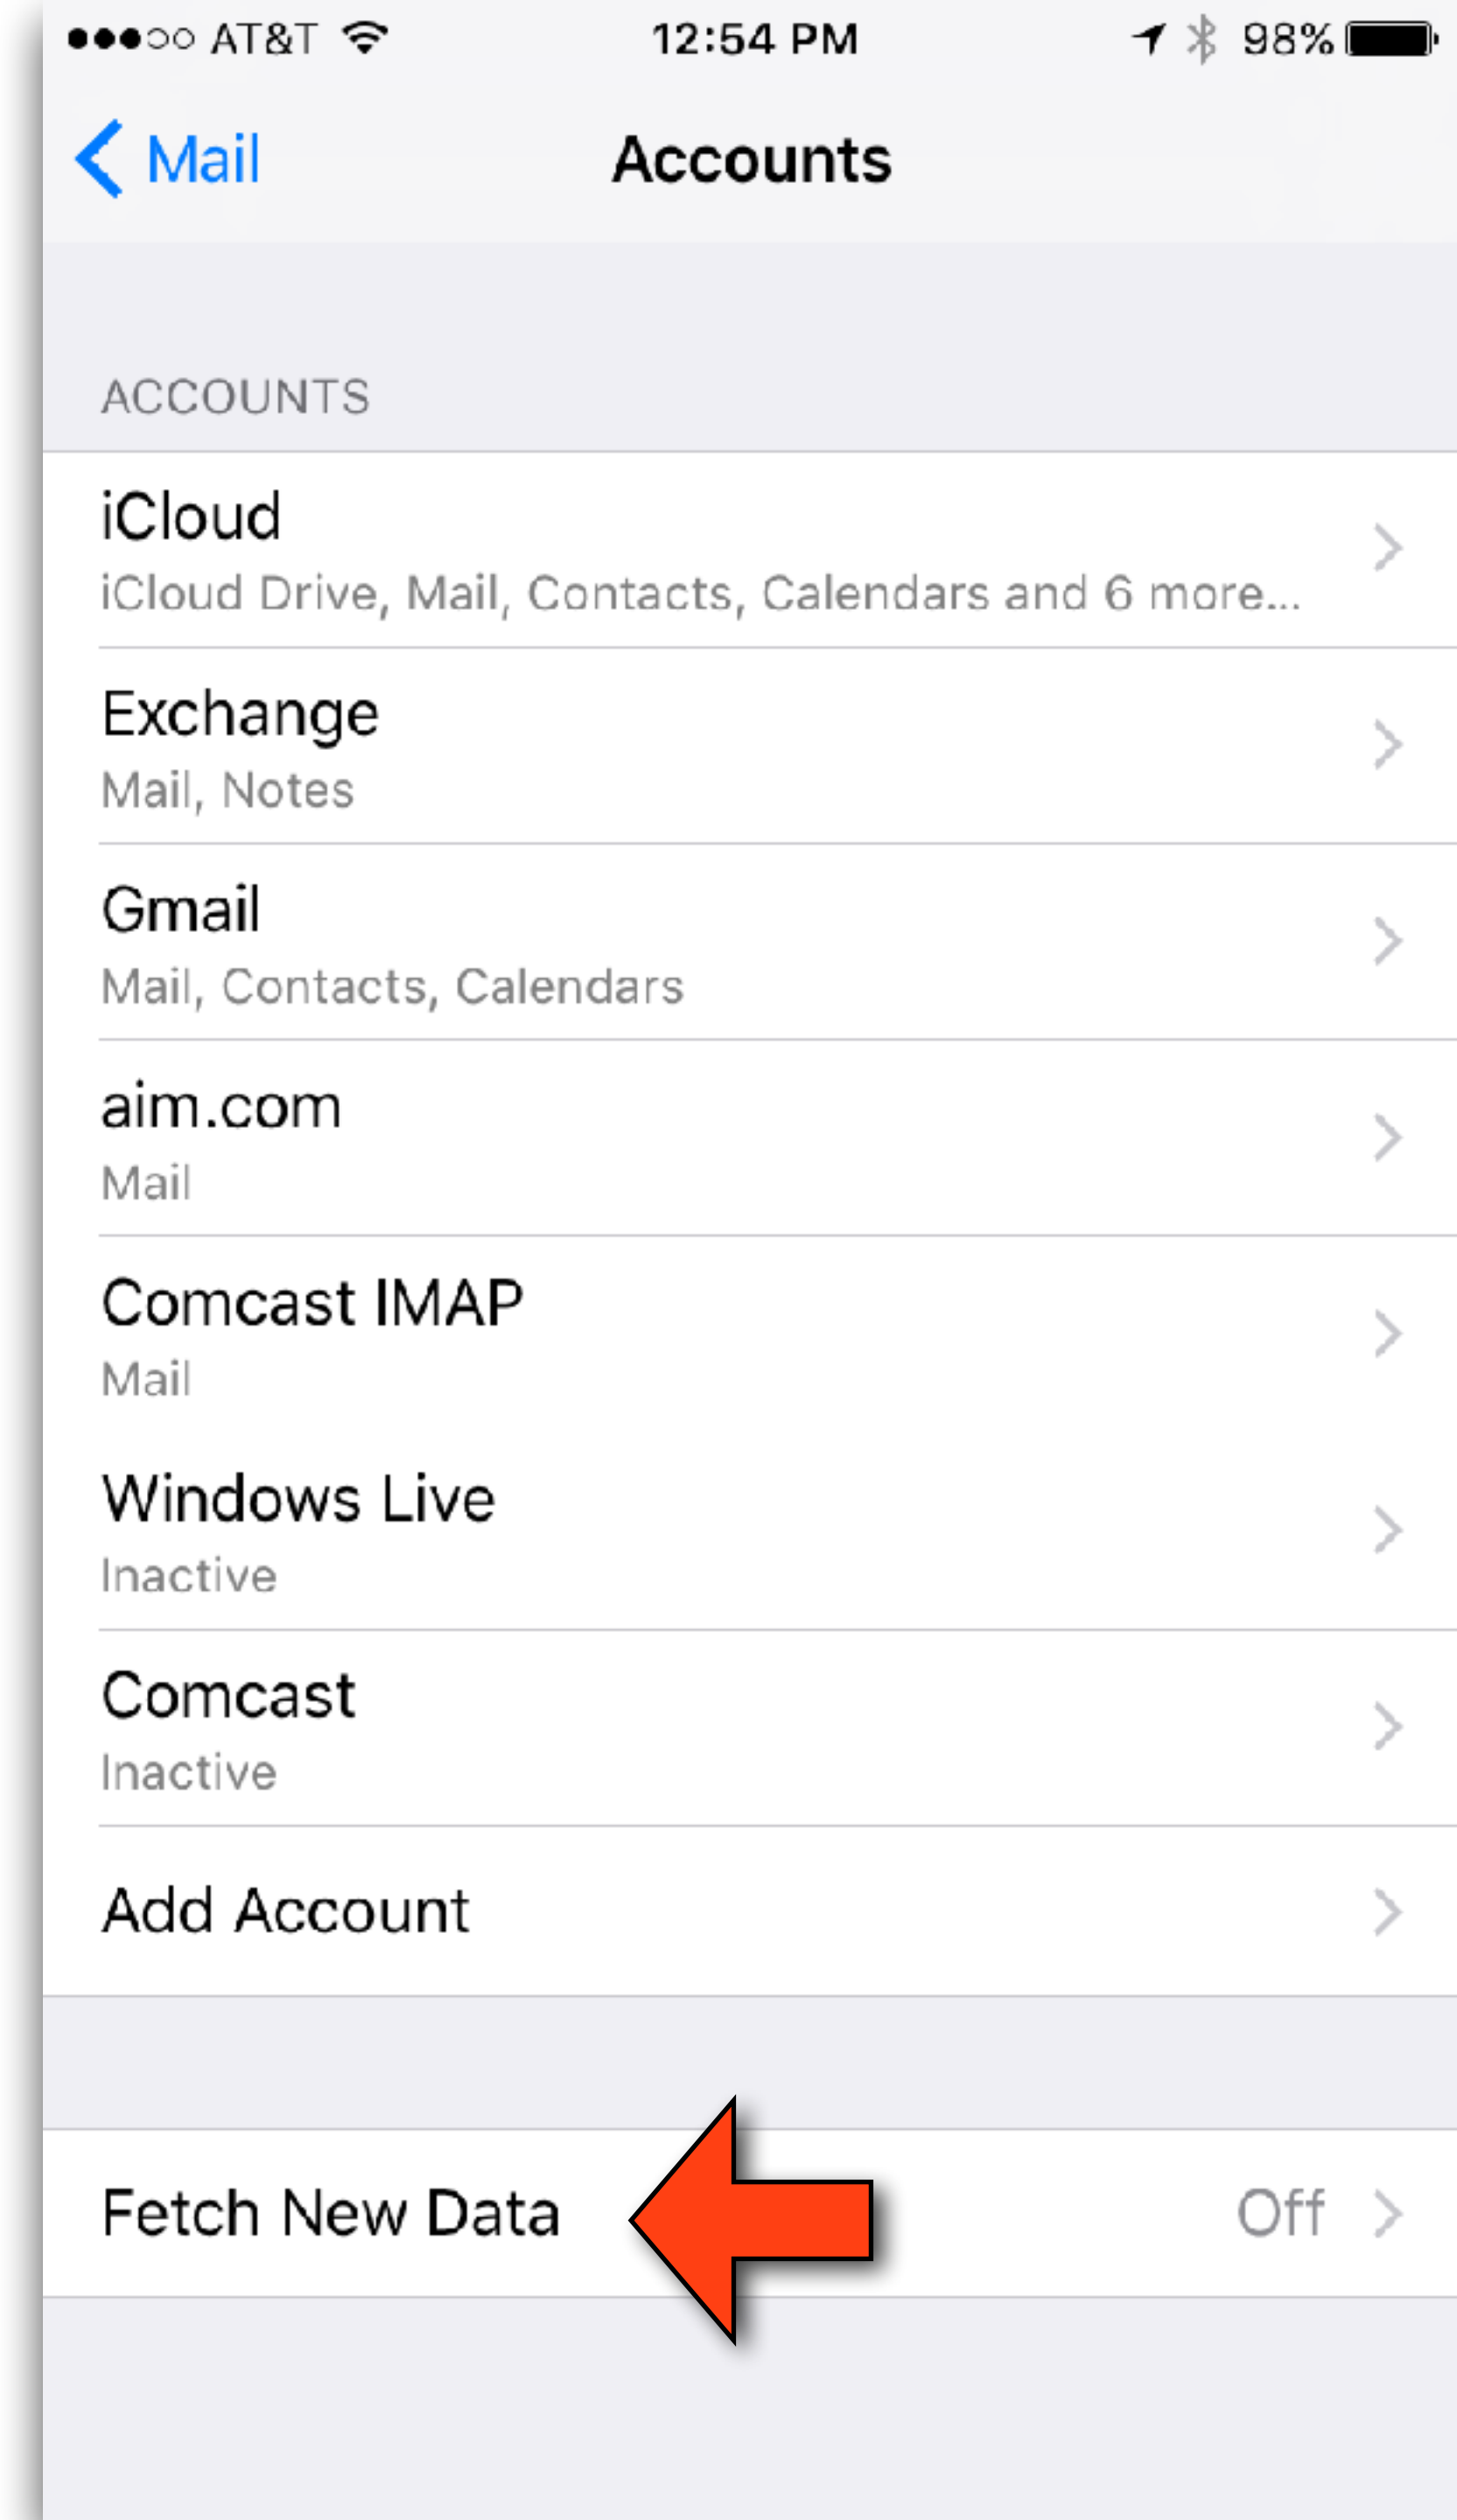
●●●○○ AT&T 12:54 PM 98%

Mail Accounts

ACCOUNTS

iCloud
iCloud Drive, Mail, Contacts, Calendars and 6 more...

Exchange
Mail, Notes

Gmail
Mail, Contacts, Calendars

aim.com
Mail

Comcast IMAP
Mail

Windows Live
Inactive

Comcast
Inactive

Add Account

Fetch New Data Off